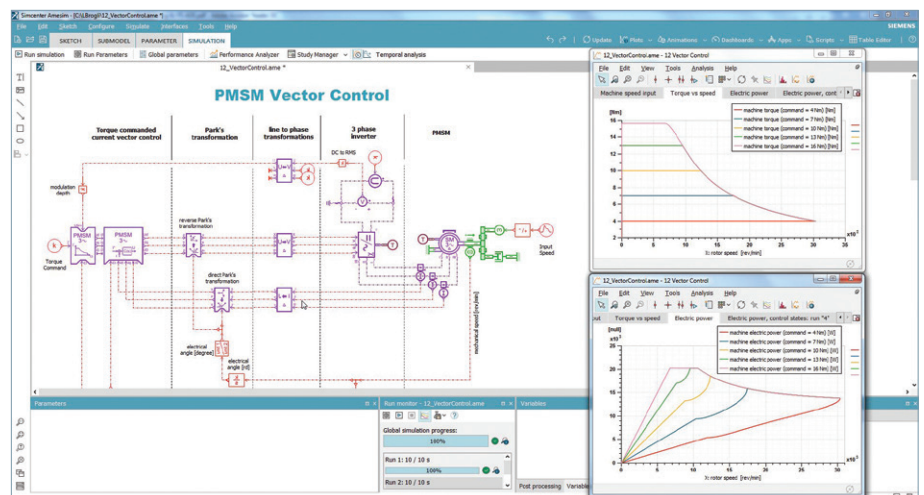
Simcenter Amesim - [C:\LBrog\P12_VectorControl.ame *]

File Edit Sketch Configure Simulate Interfaces Tools Help

SIEMENS

SKETCH SUBMODEL PARAMETER SIMULATION

Update Plots Animations Dashboards Apps Scripts Table Editor

Run simulation Run Parameters Global parameters Performance Analyzer Study Manager Temporal analysis

12_VectorControl.ame *

PMSM Vector Control

Torque commanded current vector control

Park's transformation

line to phase transformations

3 phase inverter

PMSM

DC to RMS

modulation depth

reverse Park's transformation

direct Park's transformation

Torque Command

Input Speed

electrical angle [degree]

electrical angle [rd]

mechanical speed [rev/min]

Parameters

Run monitor - 12_VectorControl.ame

Global simulation progress:

100%

Run 1: 10 / 10 s

100%

Run 2: 10 / 10 s

Variables

Post processing Variables

12_VectorControl.ame - 12 Vector Control

File Edit View Tools Analysis Help

Machine speed input Torque vs speed Electric power Electric power, cont

[Nm]

machine torque (command = 4 Nm) [Nm]
machine torque (command = 7 Nm) [Nm]
machine torque (command = 10 Nm) [Nm]
machine torque (command = 13 Nm) [Nm]
machine torque (command = 16 Nm) [Nm]

16
14
12
10
8
6
4
2
0

0 5 10 15 20 25 30

$x10^2$

X: rotor speed [rev/min]

12_VectorControl.ame - 12 Vector Control

File Edit View Tools Analysis Help

out Torque vs speed Electric power Electric power, control states: run "4"

[null]

$x10^3$

machine electric power (command = 4 Nm) [W]
machine electric power (command = 7 Nm) [W]
machine electric power (command = 10 Nm) [W]
machine electric power (command = 13 Nm) [W]
machine electric power (command = 16 Nm) [W]

2
1.8
1.6
1.4
1.2
1
0.8
0.6
0.4
0.2
0

0 5 10 15 20 25 30

$x10^2$

X: rotor speed [rev/min]